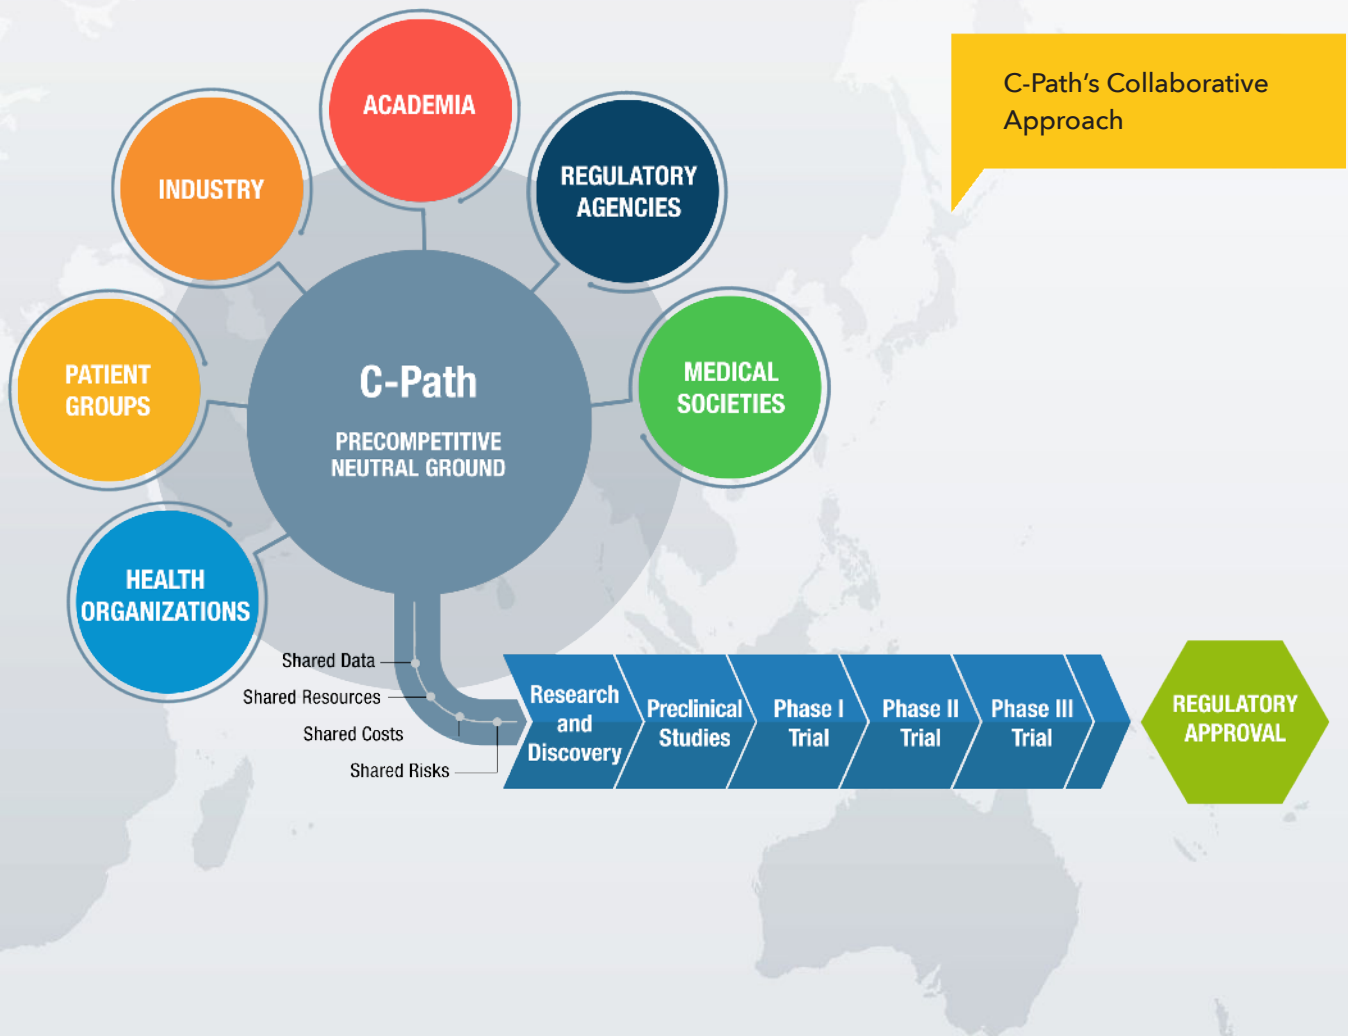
C-Path's Collaborative Approach

ACADEMIA

INDUSTRY

REGULATORY AGENCIES

PATIENT GROUPS

MEDICAL SOCIETIES

HEALTH ORGANIZATIONS

C-Path

PRECOMPETITIVE NEUTRAL GROUND

Shared Data

Shared Resources

Shared Costs

Shared Risks

Research and Discovery

Preclinical Studies

Phase I Trial

Phase II Trial

Phase III Trial

REGULATORY APPROVAL